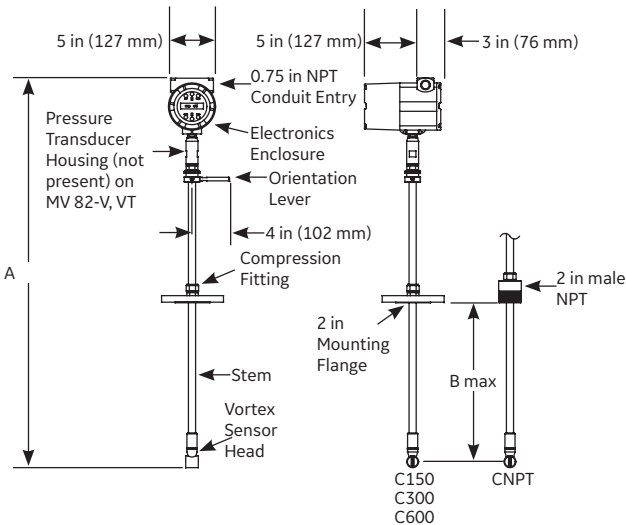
5 in (127 mm)

5 in (127 mm)

3 in (76 mm)

0.75 in NPT Conduit Entry

Pressure Transducer Housing (not present) on MV 82-V, VT

Electronics Enclosure

Orientation Lever

4 in (102 mm)

A

Compression Fitting

2 in male NPT

2 in Mounting Flange

B max

Stem

Vortex Sensor Head

C150
C300
C600

CNPT